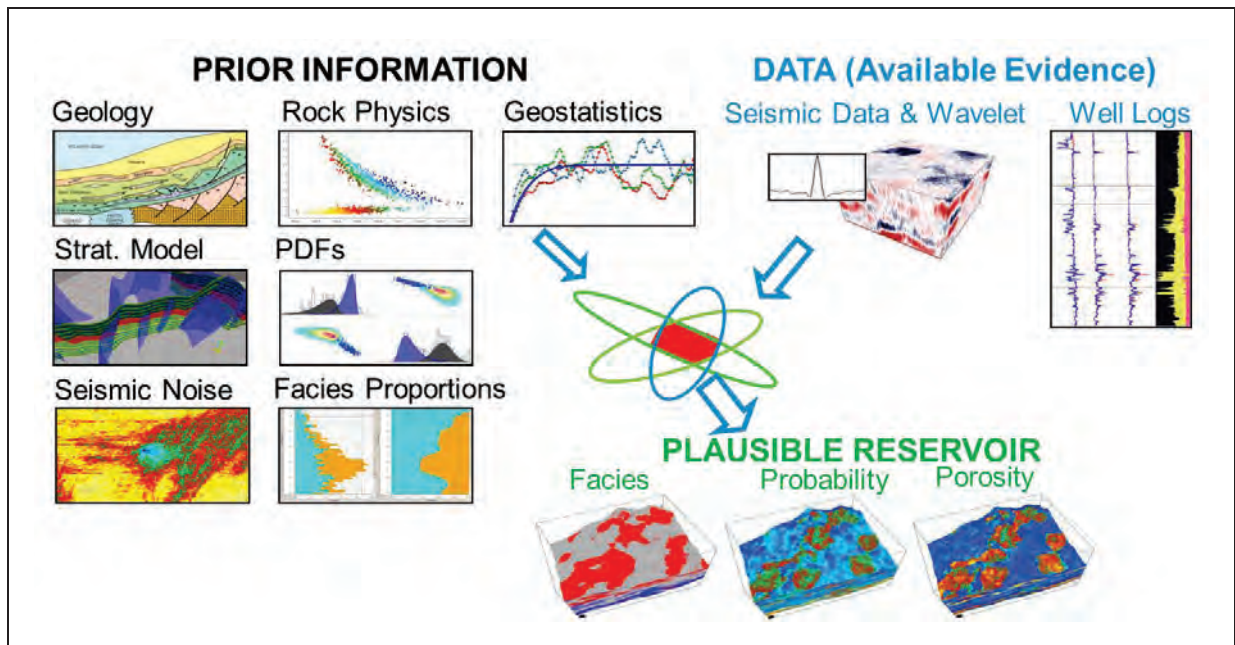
PRIOR INFORMATION

Geology

Rock Physics

Geostatistics

Strat. Model

PDFs

Seismic Noise

Facies Proportions

DATA (Available Evidence)

Seismic Data & Wavelet

Well Logs

PLAUSIBLE RESERVOIR

Facies

Probability

Porosity